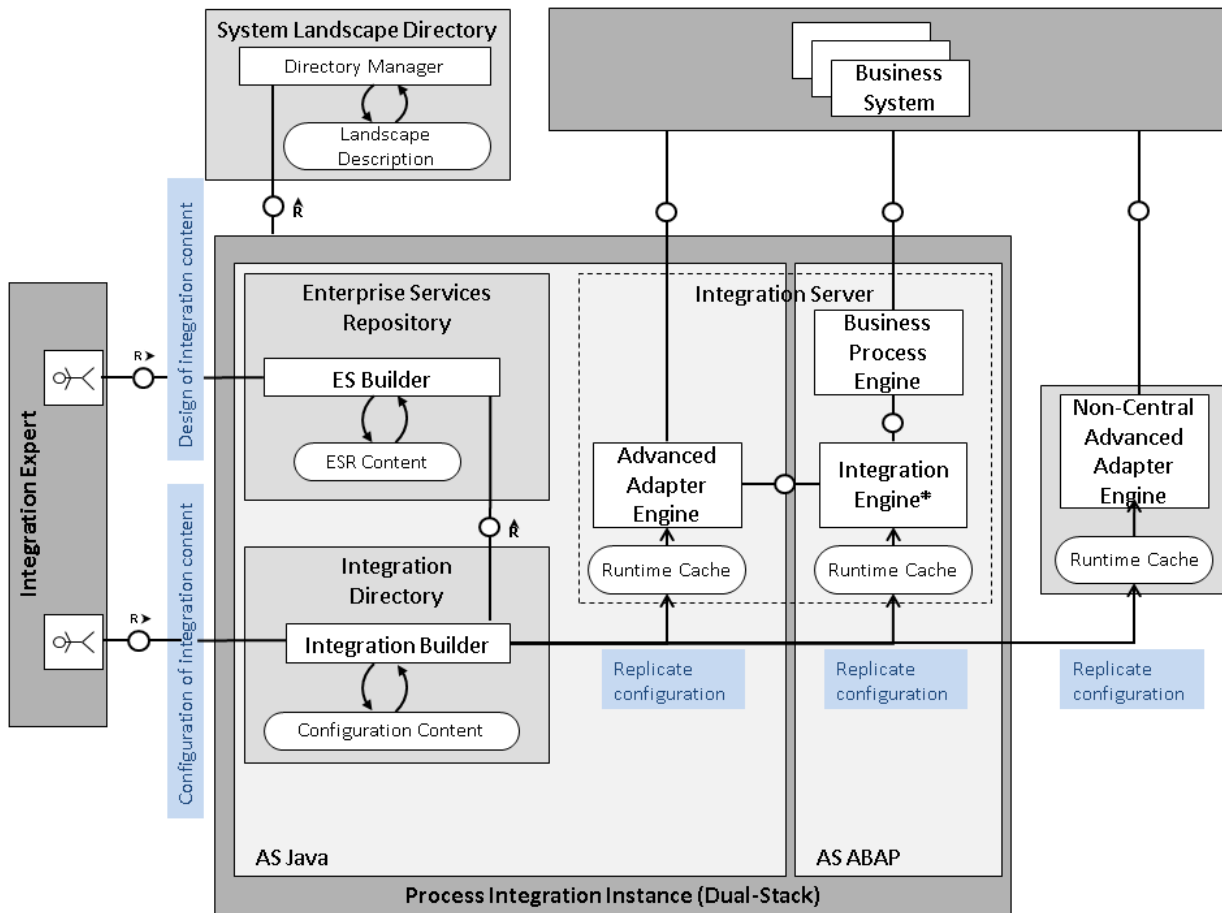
System Landscape Directory

Directory Manager

Landscape Description

Business System

R

Integration Expert

R

Design of integration content

R

Configuration of integration content

Enterprise Services Repository

ES Builder

ESR Content

R

Integration Directory

Integration Builder

Configuration Content

Integration Server

Advanced Adapter Engine

Runtime Cache

Business Process Engine

Integration Engine*

Runtime Cache

Non-Central Advanced Adapter Engine

Runtime Cache

Replicate configuration

Replicate configuration

Replicate configuration

AS Java

AS ABAP

Process Integration Instance (Dual-Stack)